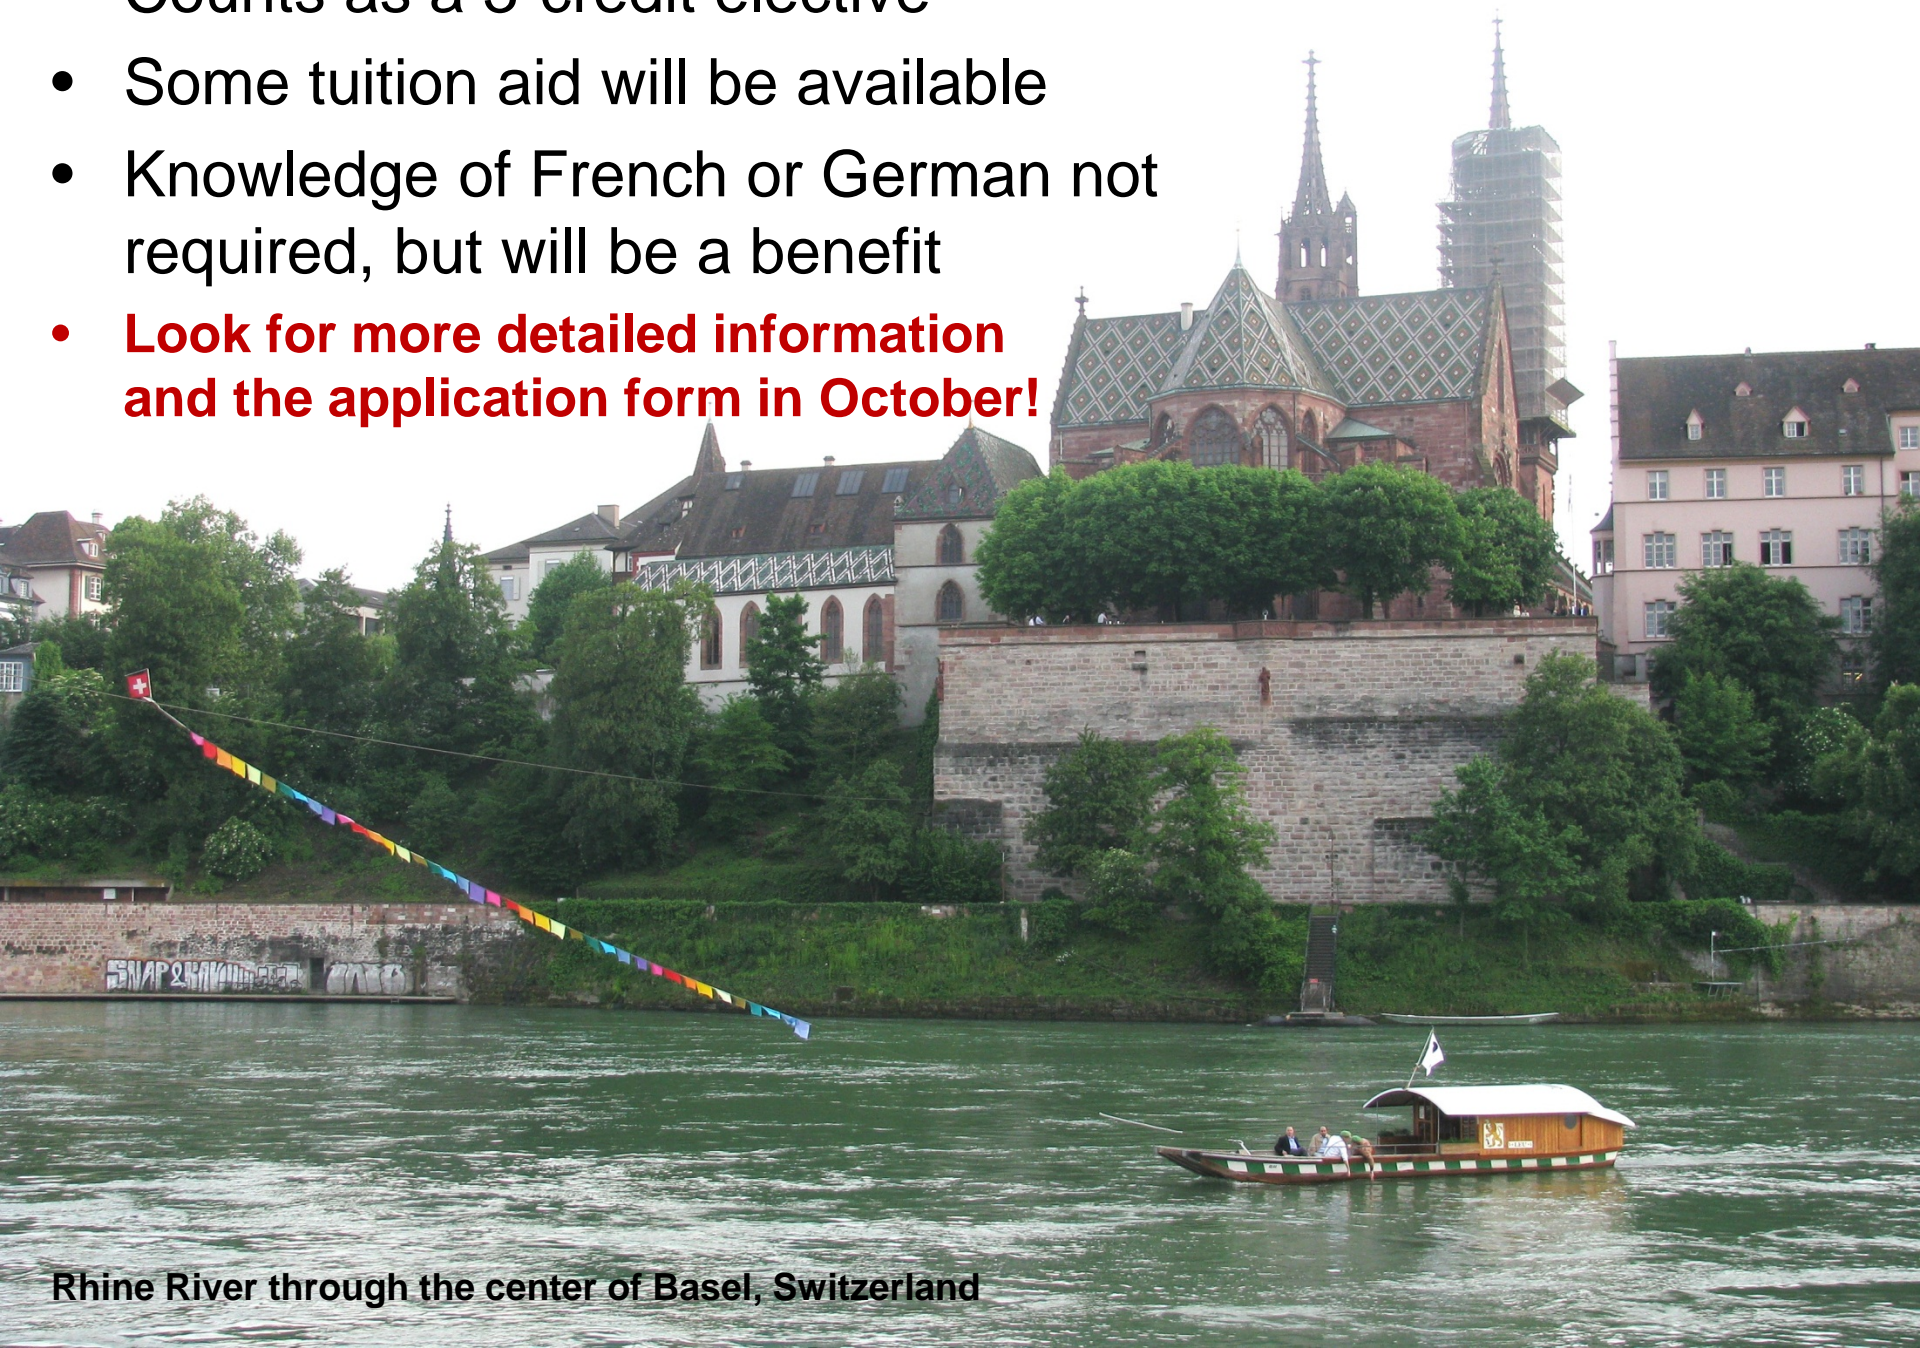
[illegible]

• Some tuition aid will be available

• Knowledge of French or German not required, but will be a benefit

• Look for more detailed information and the application form in October!

Rhine River through the center of Basel, Switzerland